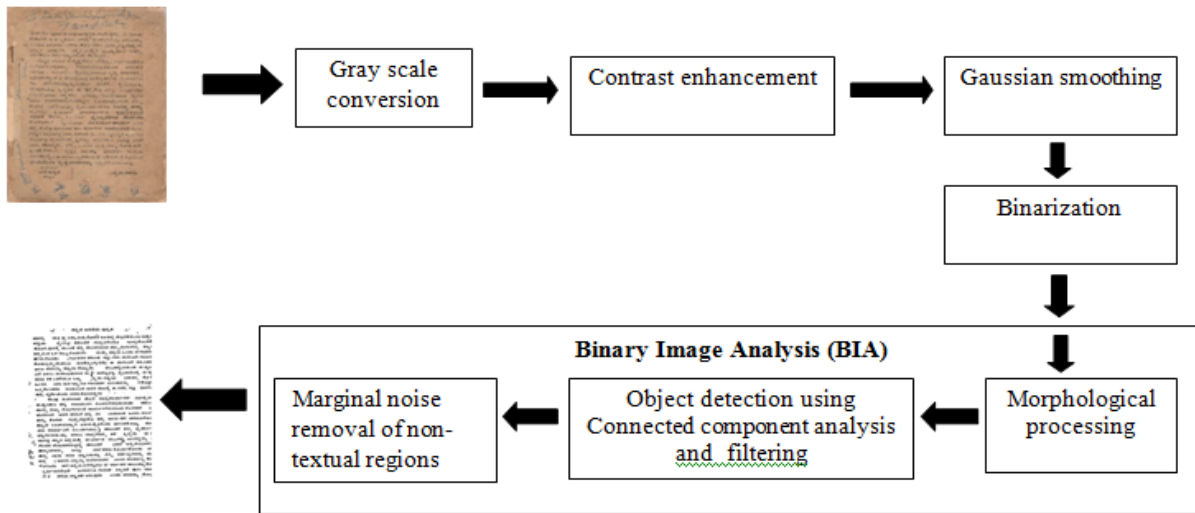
Gray scale conversion

Contrast enhancement

Gaussian smoothing

Binarization

Binary Image Analysis (BIA)

Morphological processing

Object detection using Connected component analysis and filtering

Marginal noise removal of non-textual regions